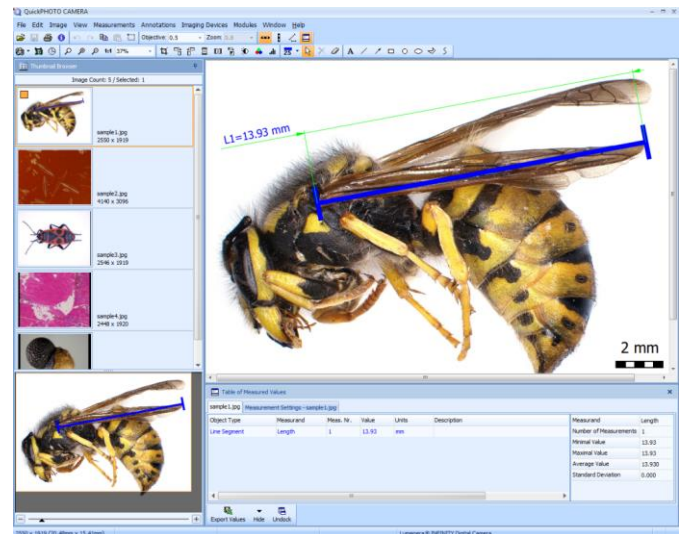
QuickPHOTO CAMERA

File Edit Image View Measurements Annotations Imaging Devices Modules Window Help

Objective: 0.5 Zoom 0.8

37%

Thumbnail Browser

Image Count: 5 / Selected: 1

sample1.jpg
2550 x 1919

sample2.jpg
4140 x 3096

sample3.jpg
2546 x 1919

sample4.jpg
2448 x 1920

L1=13.93 mm

2 mm

Table of Measured Values

sample1.jpg Measurement Settings - sample1.jpg

| Object Type | Measurand | Meas. Nr. | Value | Units | Description |
|---|---|---|---|---|---|
| Line Segment | Length | 1 | 13.93 | mm | |

| Measurand | Length |
|---|---|
| Number of Measurements | 1 |
| Minimal Value | 13.93 |
| Maximal Value | 13.93 |
| Average Value | 13.930 |
| Standard Deviation | 0.000 |

Export Values Hide Undock

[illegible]

Lumenera® INFINITY Digital Camera